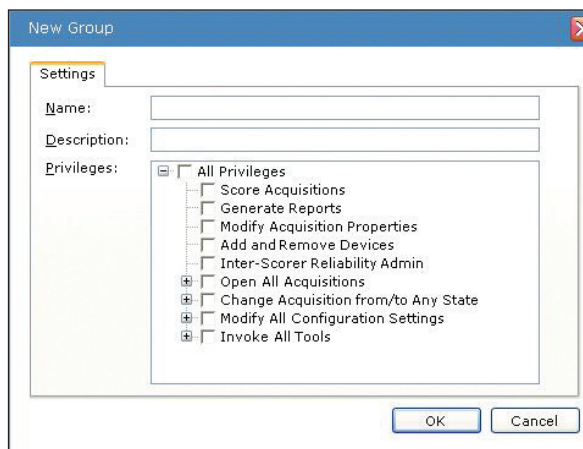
New Group

Settings

Name:

Description:

Privileges:

All Privileges
Score Acquisitions
Generate Reports
Modify Acquisition Properties
Add and Remove Devices
Inter-Scorer Reliability Admin
Open All Acquisitions
Change Acquisition from/to Any State
Modify All Configuration Settings
Invoke All Tools

OK
Cancel